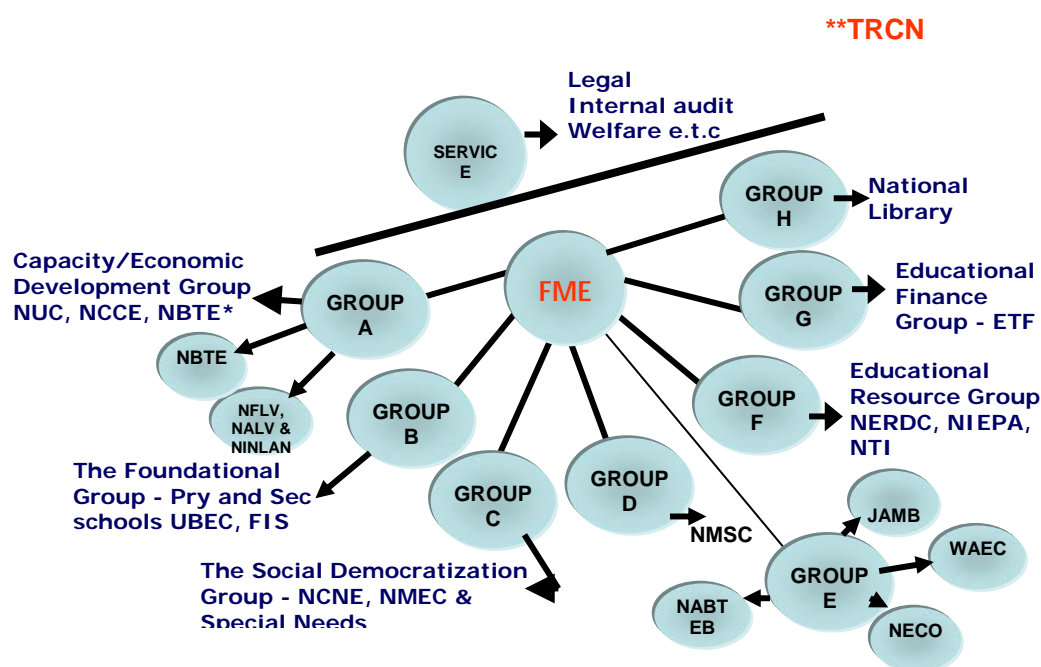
**TRCN

SERVICE

Legal
Internal audit
Welfare e.t.c

GROUP H

National Library

Capacity/Economic Development Group NUC, NCCE, NBTE*

GROUP A

FME

GROUP G

Educational Finance Group - ETF

NBTE

NFLV, NALV & NINLAN

GROUP B

GROUP F

Educational Resource Group NERDC, NIEPA, NTI

The Foundational Group - Pry and Sec schools UBEC, FIS

GROUP C

GROUP D

NMSC

JAMB

WAEC

GROUP E

NABTEB

NECO

The Social Democratization Group - NCNE, NMEC & Special Needs